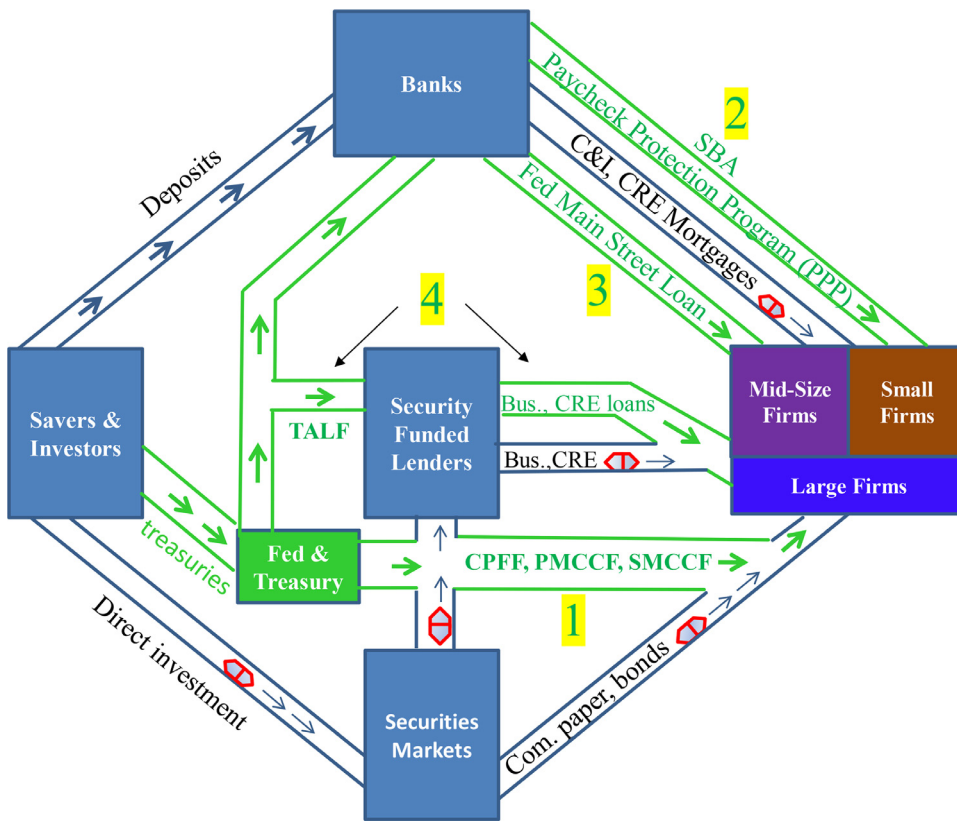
Banks

2

SBA

Paycheck Protection Program (PPP)

C&I, CRE Mortgages

Fed Main Street Loan

Deposits

3

4

Savers & Investors

Security Funded Lenders

TALF

Bus., CRE loans

Bus.,CRE

Mid-Size Firms

Small Firms

Large Firms

treasuries

Fed & Treasury

CPFF, PMCCF, SMCCF

1

Direct investment

Securities Markets

Com. paper, bonds